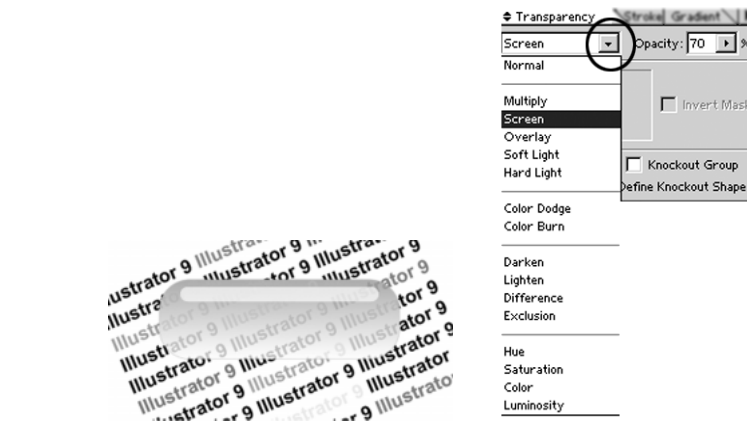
Illustrator 9 Illustrator 9 Illustrator 9
Illustrator 9 Illustrator 9 Illustrator 9
Illustrator 9 Illustrator 9 Illustrator 9
Illustrator 9 Illustrator 9 Illustrator 9
Illustrator 9 Illustrator 9 Illustrator 9
Illustrator 9 Illustrator 9 Illustrator 9

♦ Transparency Stroke Gradient

Screen

Opacity: 70 %

Normal

Multiply
Screen
Overlay
Soft Light
Hard Light

Color Dodge
Color Burn

Darken
Lighten
Difference
Exclusion

Hue
Saturation
Color
Luminosity

Invert Mas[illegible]

Knockout Group
Define Knockout Shape